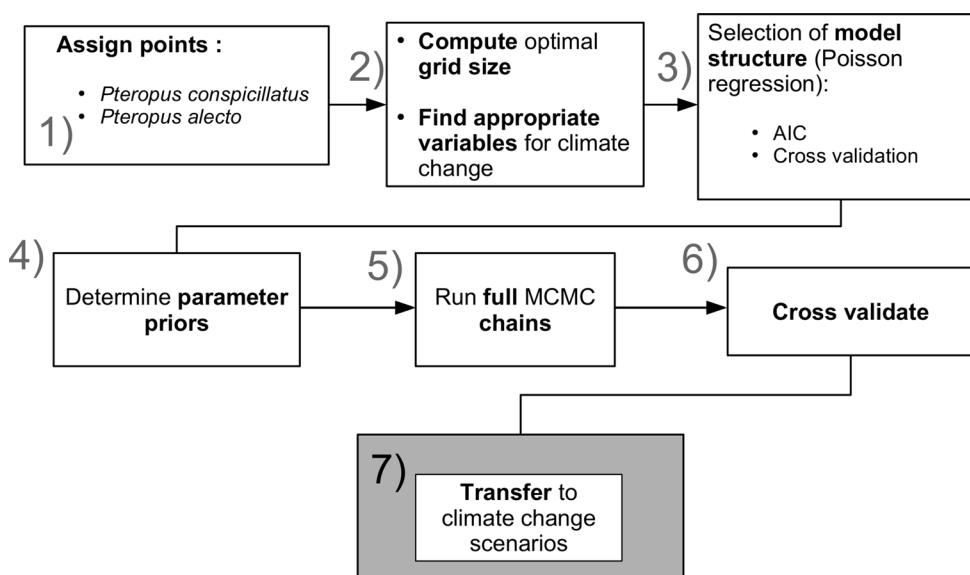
1)
**Assign points :**
- *Pteropus conspicillatus*
- *Pteropus alecto*

2)
- **Compute** optimal **grid size**
- **Find appropriate variables** for climate change

3)
Selection of **model structure** (Poisson regression):
- AIC
- Cross validation

4)
Determine **parameter priors**

5)
Run **full** MCMC **chains**

6)
**Cross validate**

7)
**Transfer** to climate change scenarios